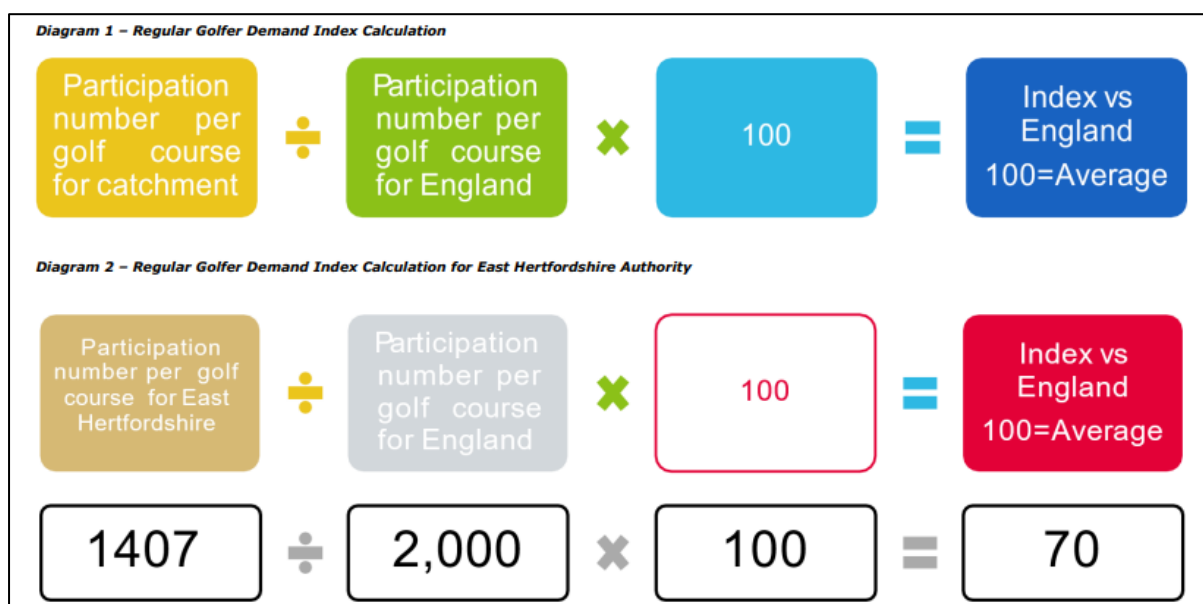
Diagram 1 – Regular Golfer Demand Index Calculation

Participation number per golf course for catchment $\div$ Participation number per golf course for England $\times$ 100 $=$ Index vs England 100=Average

Diagram 2 – Regular Golfer Demand Index Calculation for East Hertfordshire Authority

Participation number per golf course for East Hertfordshire $\div$ Participation number per golf course for England $\times$ 100 $=$ Index vs England 100=Average

1407 $\div$ 2,000 $\times$ 100 $=$ 70